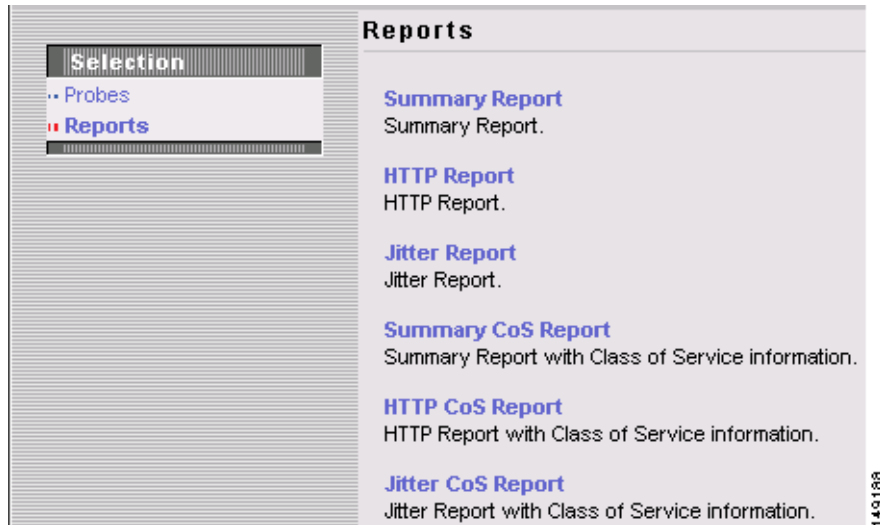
Selection
Probes
Reports

Reports

Summary Report
Summary Report.

HTTP Report
HTTP Report.

Jitter Report
Jitter Report.

Summary CoS Report
Summary Report with Class of Service information.

HTTP CoS Report
HTTP Report with Class of Service information.

Jitter CoS Report
Jitter Report with Class of Service information.

143183